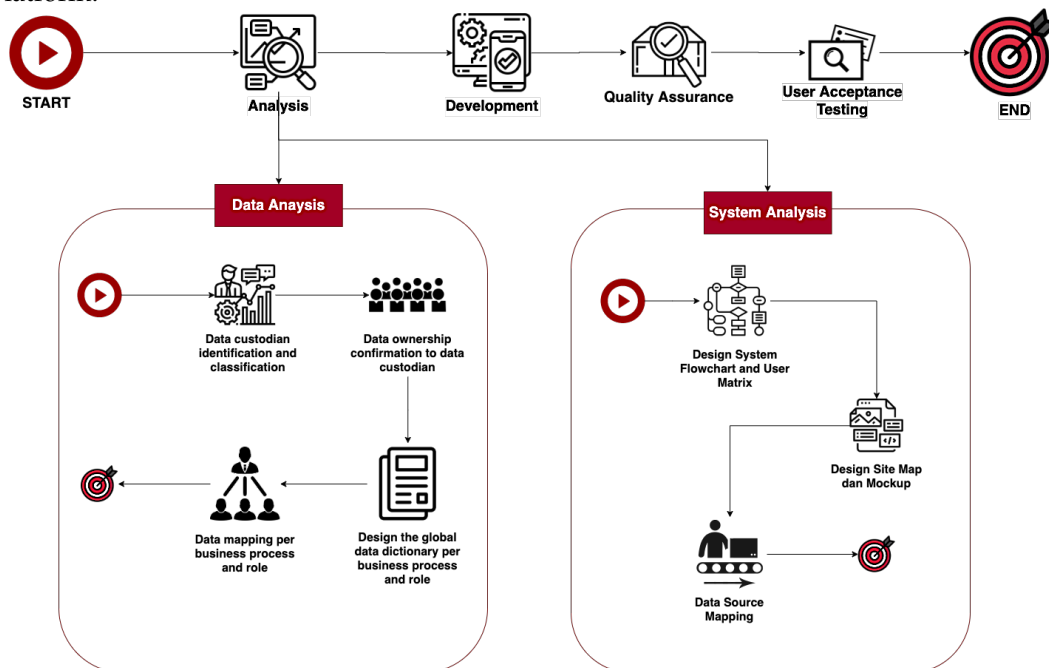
START

Analysis

Development

Quality Assurance

User Acceptance Testing

END

Data Anaysis

System Analysis

Data custodian identification and classification

Data ownership confirmation to data custodian

Design the global data dictionary per business process and role

Data mapping per business process and role

Design System Flowchart and User Matrix

Design Site Map dan Mockup

Data Source Mapping